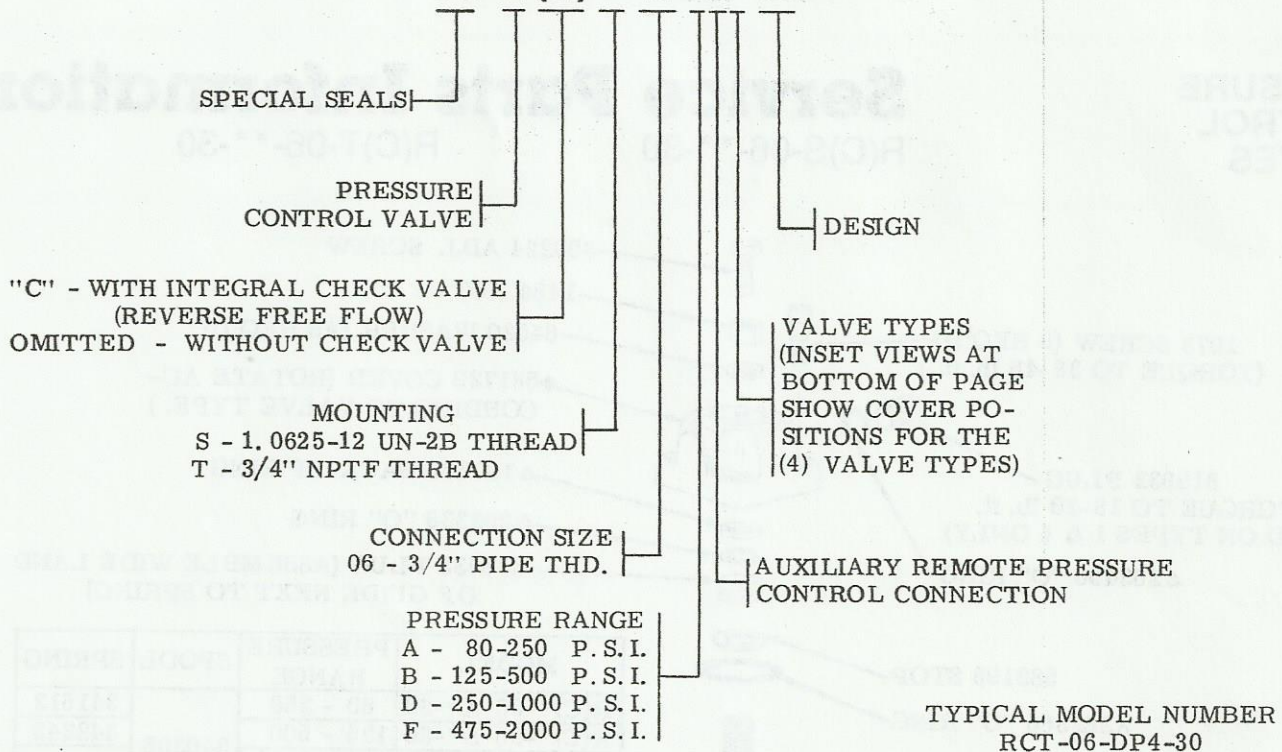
SPECIAL SEALS

PRESSURE CONTROL VALVE

DESIGN

"C" - WITH INTEGRAL CHECK VALVE (REVERSE FREE FLOW)
OMITTED - WITHOUT CHECK VALVE

VALVE TYPES (INSET VIEWS AT BOTTOM OF PAGE SHOW COVER POSITIONS FOR THE (4) VALVE TYPES)

MOUNTING
S - 1.0625-12 UN-2B THREAD
T - 3/4" NPTF THREAD

CONNECTION SIZE
06 3/4" PIPE THD.

AUXILIARY REMOTE PRESSURE CONTROL CONNECTION

PRESSURE RANGE
A - 80-250 P.S.I.
B - 125-500 P.S.I.
D - 250-1000 P.S.I.
F - 475-2000 P.S.I.

TYPICAL MODEL NUMBER
RCT-06-DP4-30